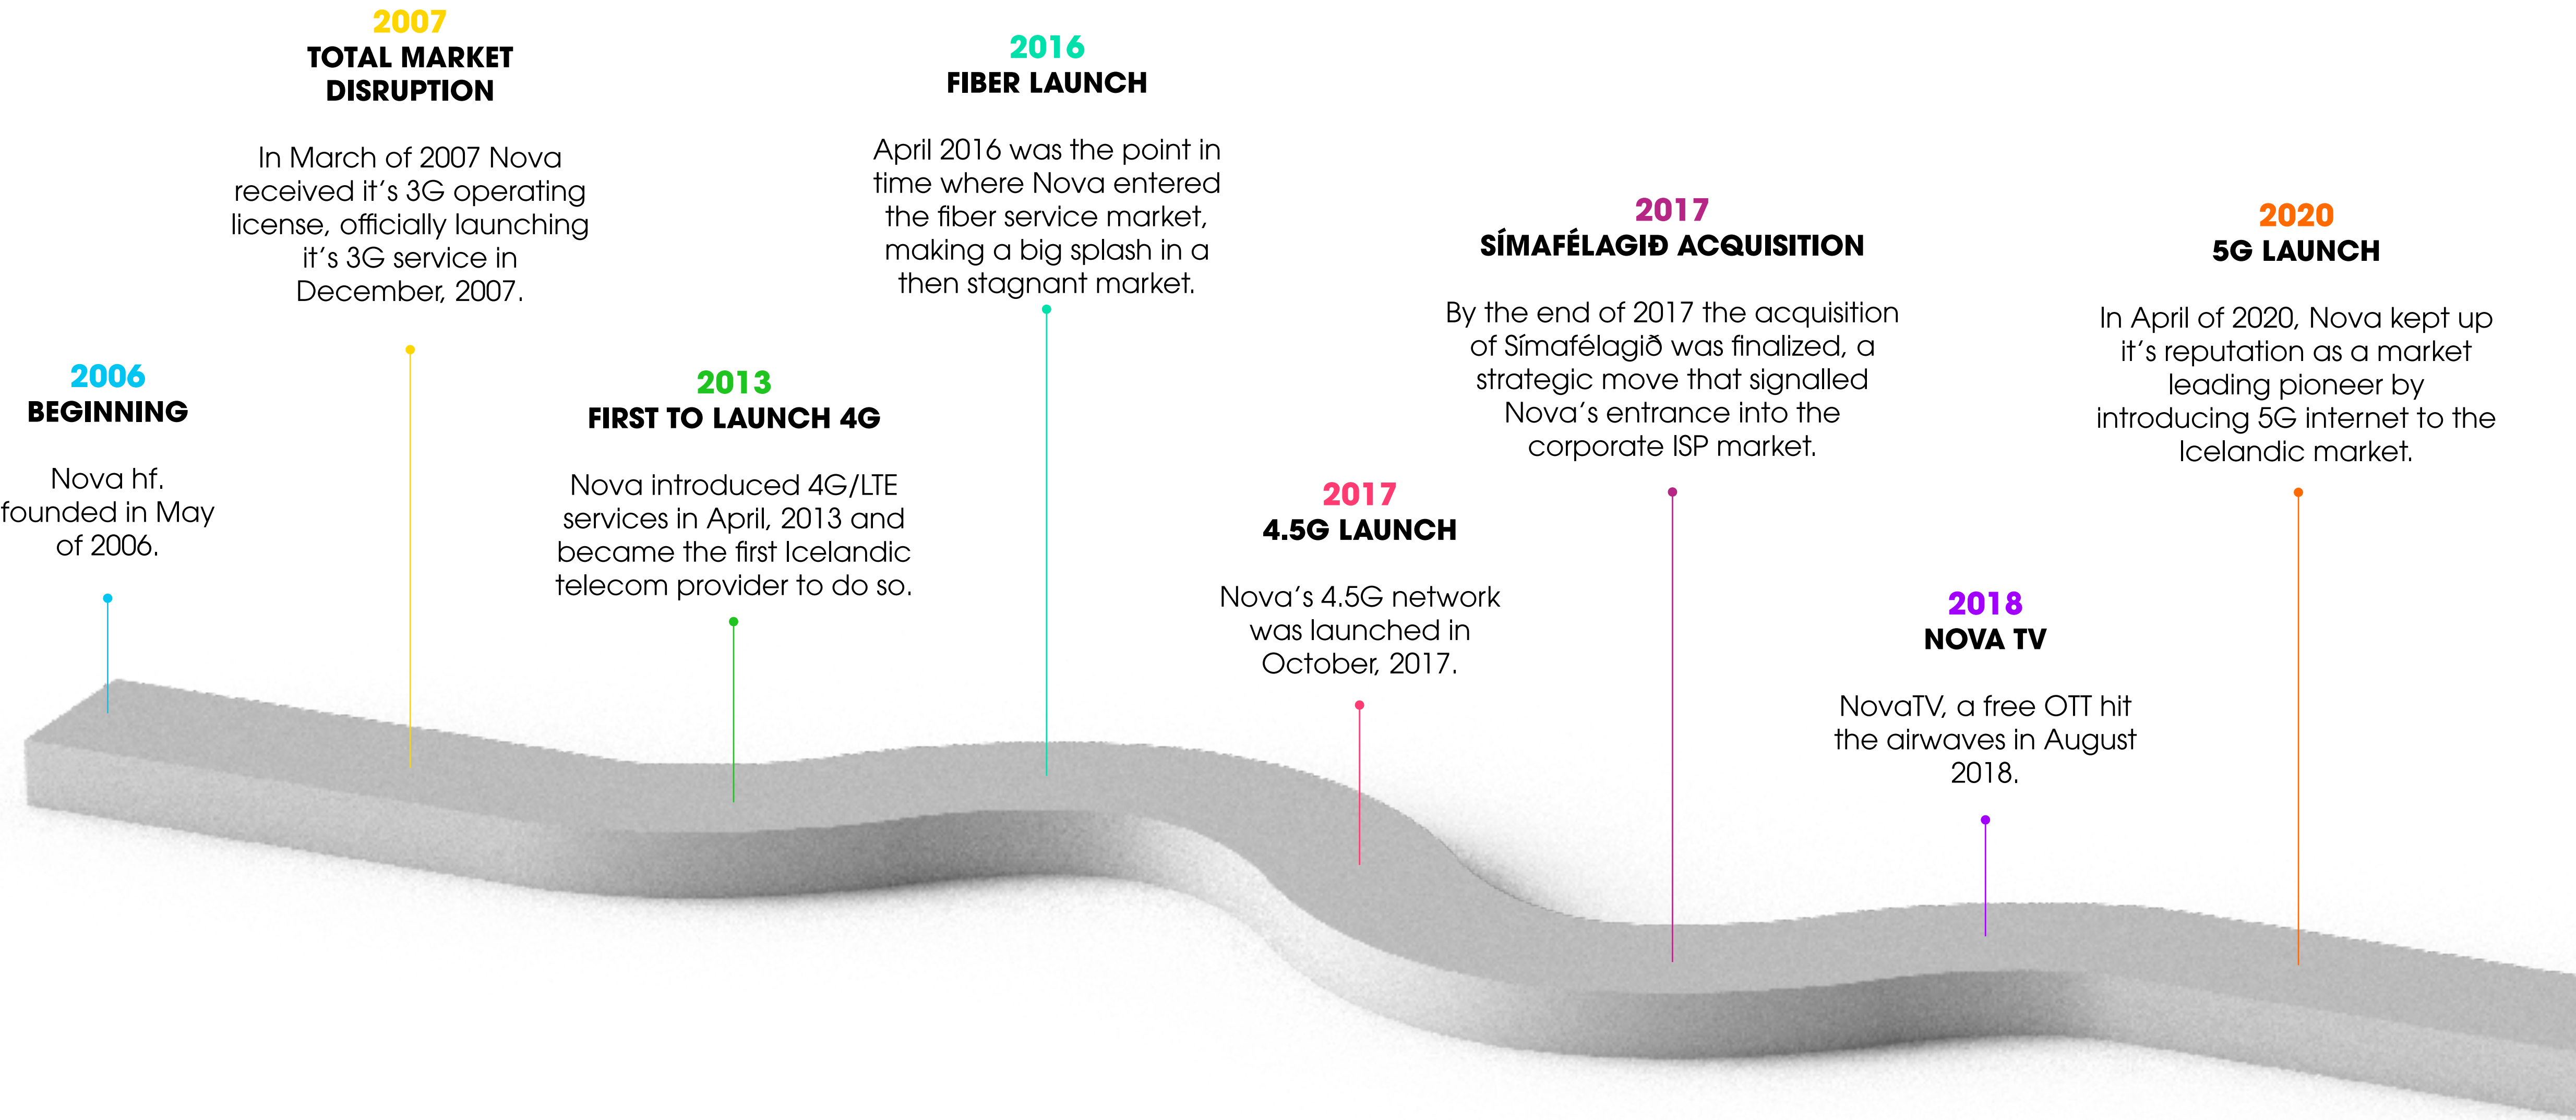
2006
BEGINNING

Nova hf. founded in May of 2006.

2007
TOTAL MARKET DISRUPTION

In March of 2007 Nova received it’s 3G operating license, officially launching it’s 3G service in December, 2007.

2013
FIRST TO LAUNCH 4G

Nova introduced 4G/LTE services in April, 2013 and became the first Icelandic telecom provider to do so.

2016
FIBER LAUNCH

April 2016 was the point in time where Nova entered the fiber service market, making a big splash in a then stagnant market.

2017
4.5G LAUNCH

Nova’s 4.5G network was launched in October, 2017.

2017
SÍMAFÉLAGIÐ ACQUISITION

By the end of 2017 the acquisition of Símafélagið was finalized, a strategic move that signalled Nova’s entrance into the corporate ISP market.

2018
NOVA TV

NovaTV, a free OTT hit the airwaves in August 2018.

2020
5G LAUNCH

In April of 2020, Nova kept up it’s reputation as a market leading pioneer by introducing 5G internet to the Icelandic market.